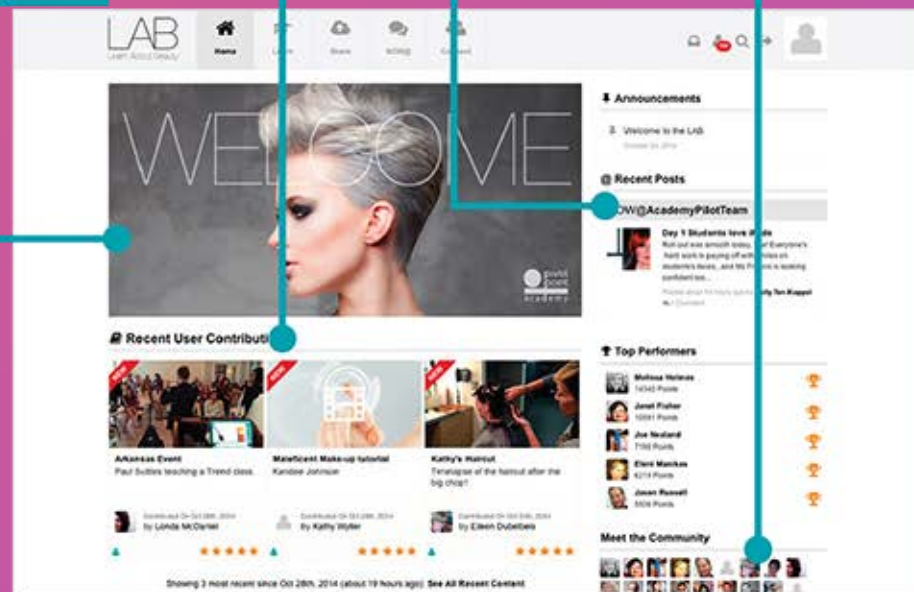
LAB
Learn About beauty

Home
Learn
Share
Talking
Connect

WELCOME

pivot point academy

Announcements
Welcome to the LAB
October 24, 2014

Recent Posts
DW@AcademyPilotTeam
Day 1 Students love it
Roll out was smooth today... Everyone's hard work is paying off with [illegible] students faces... and Ms Pilcorns is seeking confident tea...
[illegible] Kelly Ten Kleppel
1 Comment

Recent User Contributi

NEW
Arkansas Event
Paul Suttles teaching a Trend class.
Contributed On Oct 28th, 2014
by Londa McDaniel

NEW
Maleficent Make-up tutorial
Kandee Johnson
Contributed On Oct 28th, 2014
by Kathy Wylier

NEW
Kathy's Haircut
Time-lapse of the haircut after the big chop!
Contributed On Oct 28th, 2014
by Eileen Dubelbeis

Showing 3 most recent since Oct 28th, 2014 (about 19 hours ago) See All Recent Content

Top Performers
Melissa Helmes
14345 Points
Janet Fisher
10591 Points
Joe Neal
7765 Points
Eleni Manikas
7125 Points
Jason Russell
5505 Points

Meet the Community